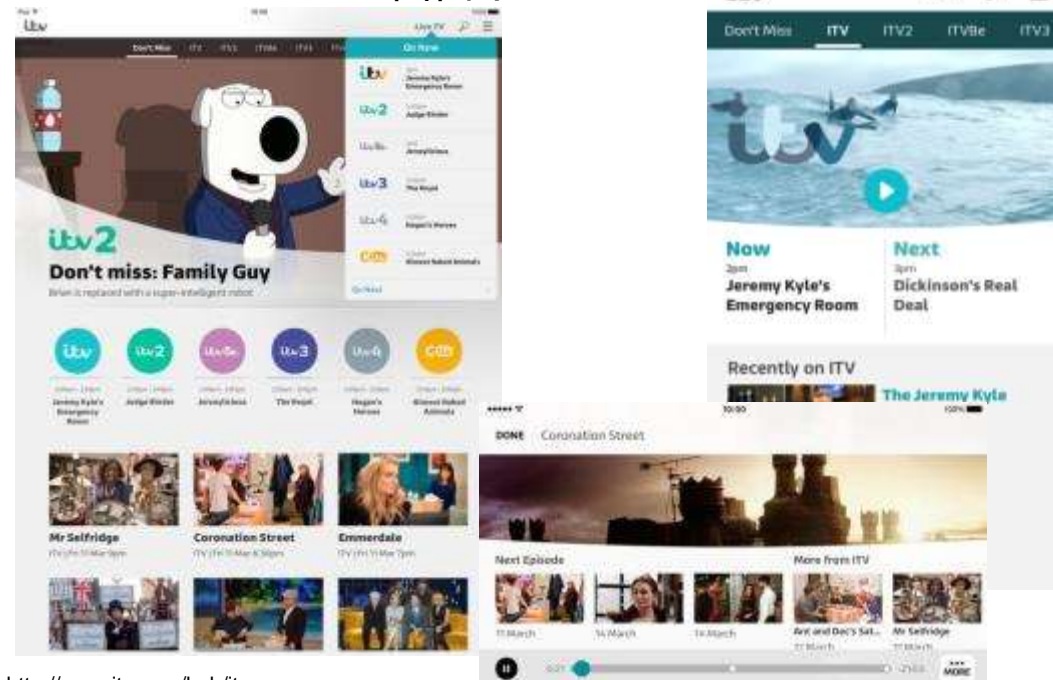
itv

Don't Miss ITV ITV2 ITVBe ITV3

Live TV

On Now

itv Jeremy Kyle's Emergency Room

itv2 Judge Rinder

itvBe Jeremy Kyle's

itv3 The Royal

itv4 Hogan's Heroes

CITV Almost Naked Animals

itv2

Don't miss: Family Guy

Brian is replaced with a super-intelligent robot

Jeremy Kyle's Emergency Room

Judge Rinder

Jeremy Kyle's

The Royal

Hogan's Heroes

Almost Naked Animals

Mr Selfridge

Coronation Street

Emmerdale

Don't Miss ITV ITV2 ITVBe ITV3

itv

Now

2pm

Jeremy Kyle's Emergency Room

Next

3pm

Dickinson's Real Deal

Recently on ITV

The Jeremy Kyle

DONE Coronation Street

Next Episode

11 March

14 March

14 March

More from ITV

Ant and Dec's Sat...

Mr Selfridge

MORE

http://www.itv.com/hub/itv